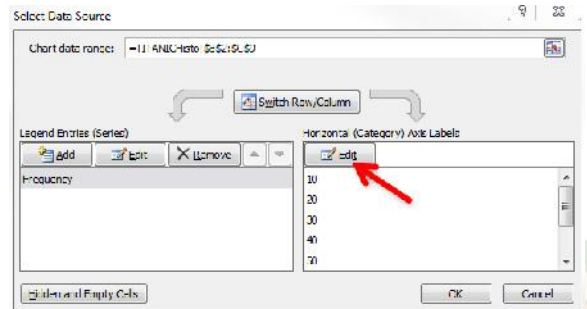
Select Data Source

?

Chart data range: =TITANICHisto!$a$2:$C$0

Switch Row/Column

Legend Entries (Series)

Add

Edit

Remove

Frequency

Horizontal (Category) Axis Labels

Edit

10

20

30

40

50

Hidden and Empty Cells

OK

Cancel